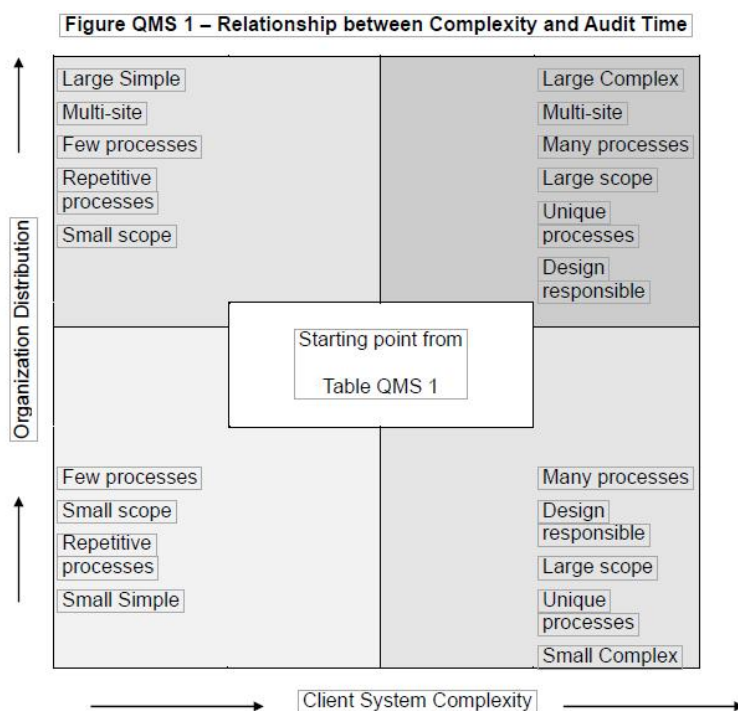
Figure QMS 1 – Relationship between Complexity and Audit Time

Large Simple

Multi-site

Few processes

Repetitive processes

Small scope

Large Complex

Multi-site

Many processes

Large scope

Unique processes

Design responsible

Organization Distribution

Starting point from

Table QMS 1

Few processes

Small scope

Repetitive processes

Small Simple

Many processes

Design responsible

Large scope

Unique processes

Small Complex

Client System Complexity